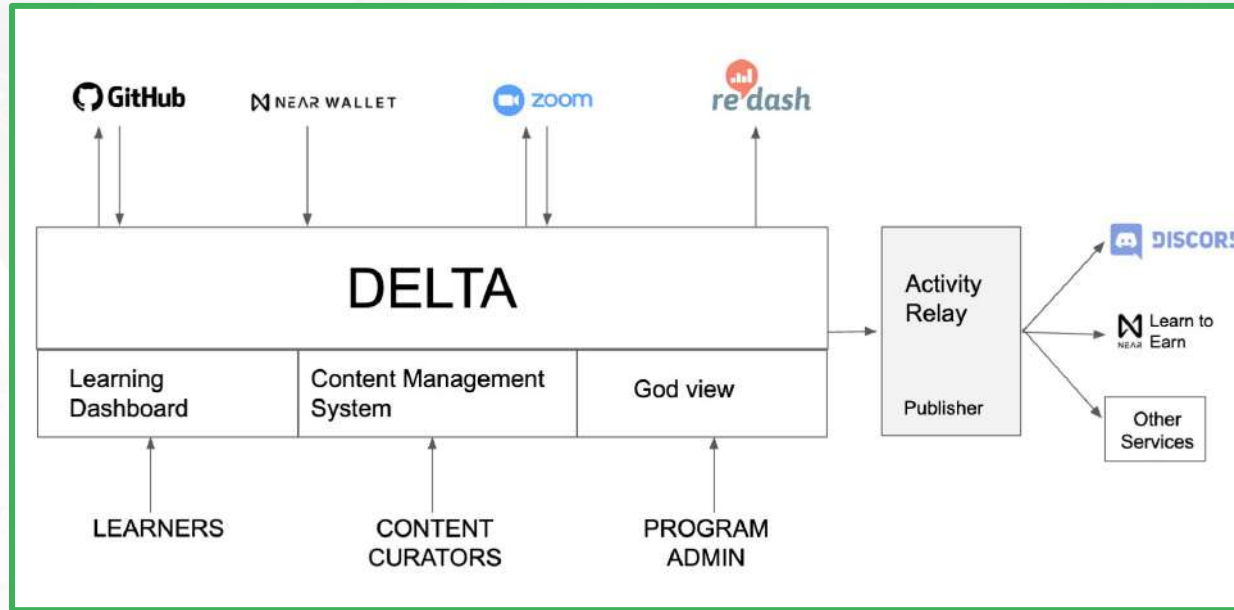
GitHub
NEAR WALLET
zoom
redash

DELTA

Learning Dashboard
Content Management System
God view

LEARNERS
CONTENT CURATORS
PROGRAM ADMIN

Activity Relay
Publisher

DISCOR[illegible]
NEAR Learn to Earn
Other Services